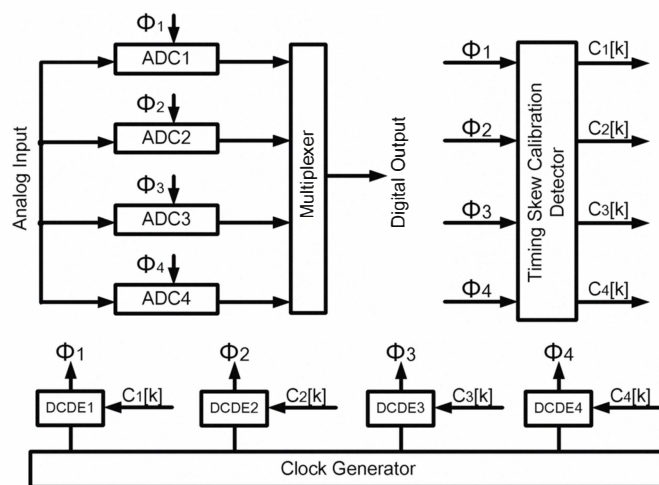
Analog Input

$\Phi_1$
ADC1

$\Phi_2$
ADC2

$\Phi_3$
ADC3

$\Phi_4$
ADC4

Multiplexer

Digital Output

$\Phi_1$
$\Phi_2$
$\Phi_3$
$\Phi_4$

Timing Skew Calibration Detector

C1[k]
C2[k]
C3[k]
C4[k]

$\Phi_1$
DCDE1
C1[k]

$\Phi_2$
DCDE2
C2[k]

$\Phi_3$
DCDE3
C3[k]

$\Phi_4$
DCDE4
C4[k]

Clock Generator